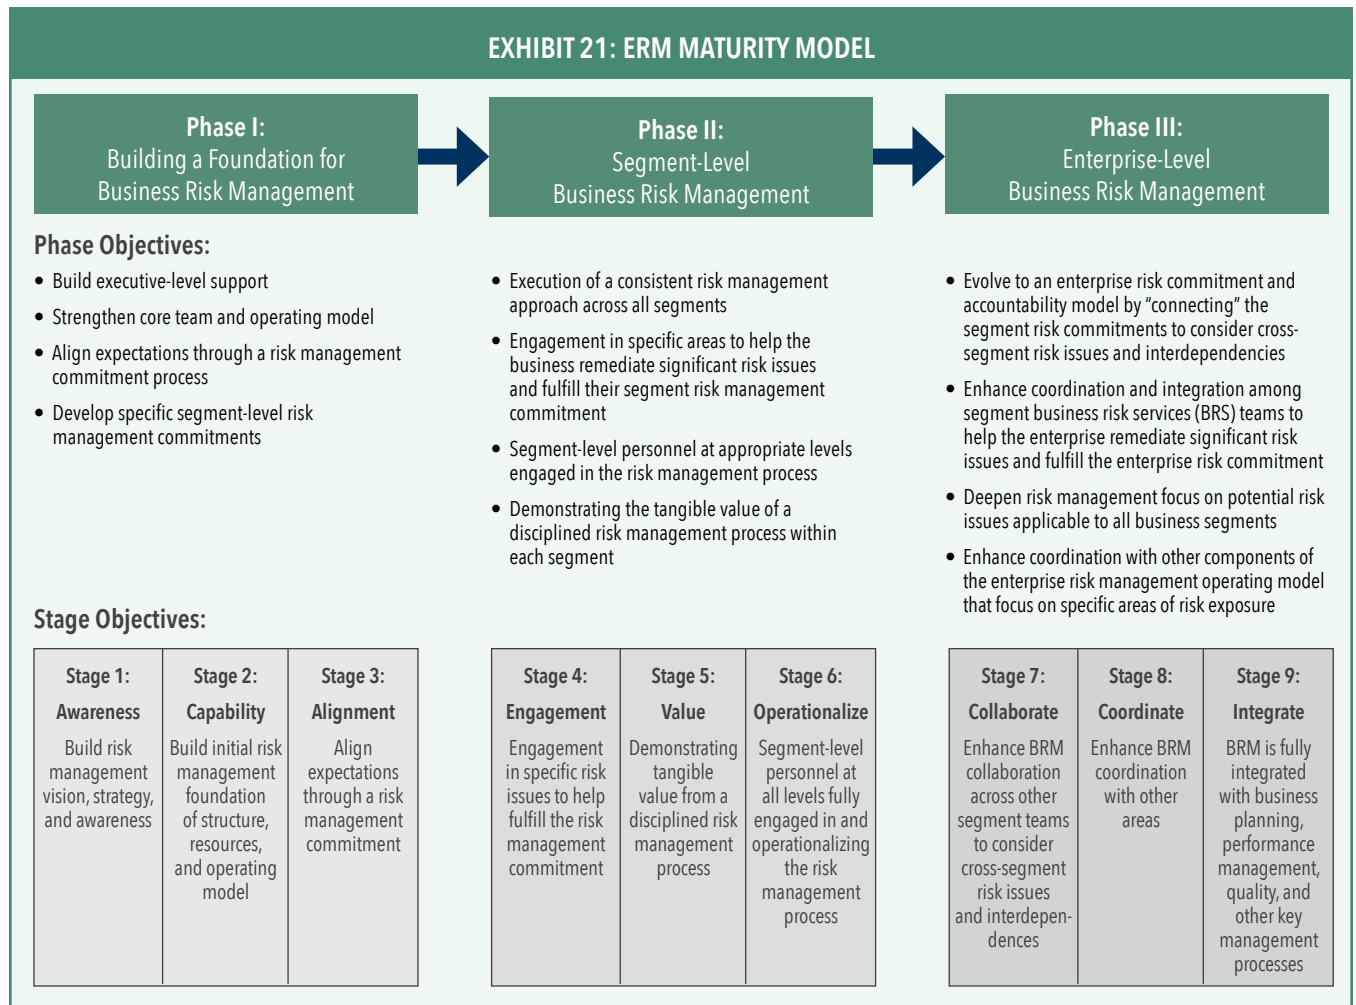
EXHIBIT 21: ERM MATURITY MODEL

Phase I:
Building a Foundation for Business Risk Management

Phase II:
Segment-Level Business Risk Management

Phase III:
Enterprise-Level Business Risk Management

Phase Objectives:

- Build executive-level support
- Strengthen core team and operating model
- Align expectations through a risk management commitment process
- Develop specific segment-level risk management commitments

- Execution of a consistent risk management approach across all segments
- Engagement in specific areas to help the business remediate significant risk issues and fulfill their segment risk management commitment
- Segment-level personnel at appropriate levels engaged in the risk management process
- Demonstrating the tangible value of a disciplined risk management process within each segment

- Evolve to an enterprise risk commitment and accountability model by "connecting" the segment risk commitments to consider cross-segment risk issues and interdependencies
- Enhance coordination and integration among segment business risk services (BRS) teams to help the enterprise remediate significant risk issues and fulfill the enterprise risk commitment
- Deepen risk management focus on potential risk issues applicable to all business segments
- Enhance coordination with other components of the enterprise risk management operating model that focus on specific areas of risk exposure

Stage Objectives:

| Stage 1: Awareness | Stage 2: Capability | Stage 3: Alignment |
|---|---|---|
| Build risk management vision, strategy, and awareness | Build initial risk management foundation of structure, resources, and operating model | Align expectations through a risk management commitment |

| Stage 4: Engagement | Stage 5: Value | Stage 6: Operationalize |
|---|---|---|
| Engagement in specific risk issues to help fulfill the risk management commitment | Demonstrating tangible value from a disciplined risk management process | Segment-level personnel at all levels fully engaged in and operationalizing the risk management process |

| Stage 7: Collaborate | Stage 8: Coordinate | Stage 9: Integrate |
|---|---|---|
| Enhance BRM collaboration across other segment teams to consider cross-segment risk issues and interdependences | Enhance BRM coordination with other areas | BRM is fully integrated with business planning, performance management, quality, and other key management processes |